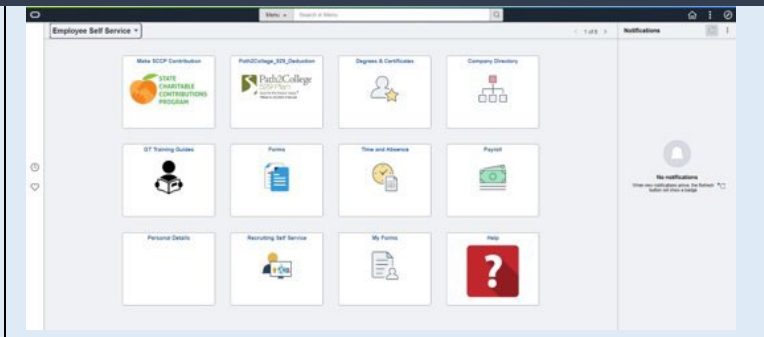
Menu
Search in Menu

Employee Self Service

1 of 5

Notifications

Make SCCP Contribution
STATE CHARITABLE CONTRIBUTIONS PROGRAM

Path2College_529_Deduction
Path2College 529 Plan

Degrees & Certificates

Company Directory

GT Training Guides

Forms

Time and Absence

Payroll

Personal Details

Recruiting Self Service

My Forms

Help

No notifications
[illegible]